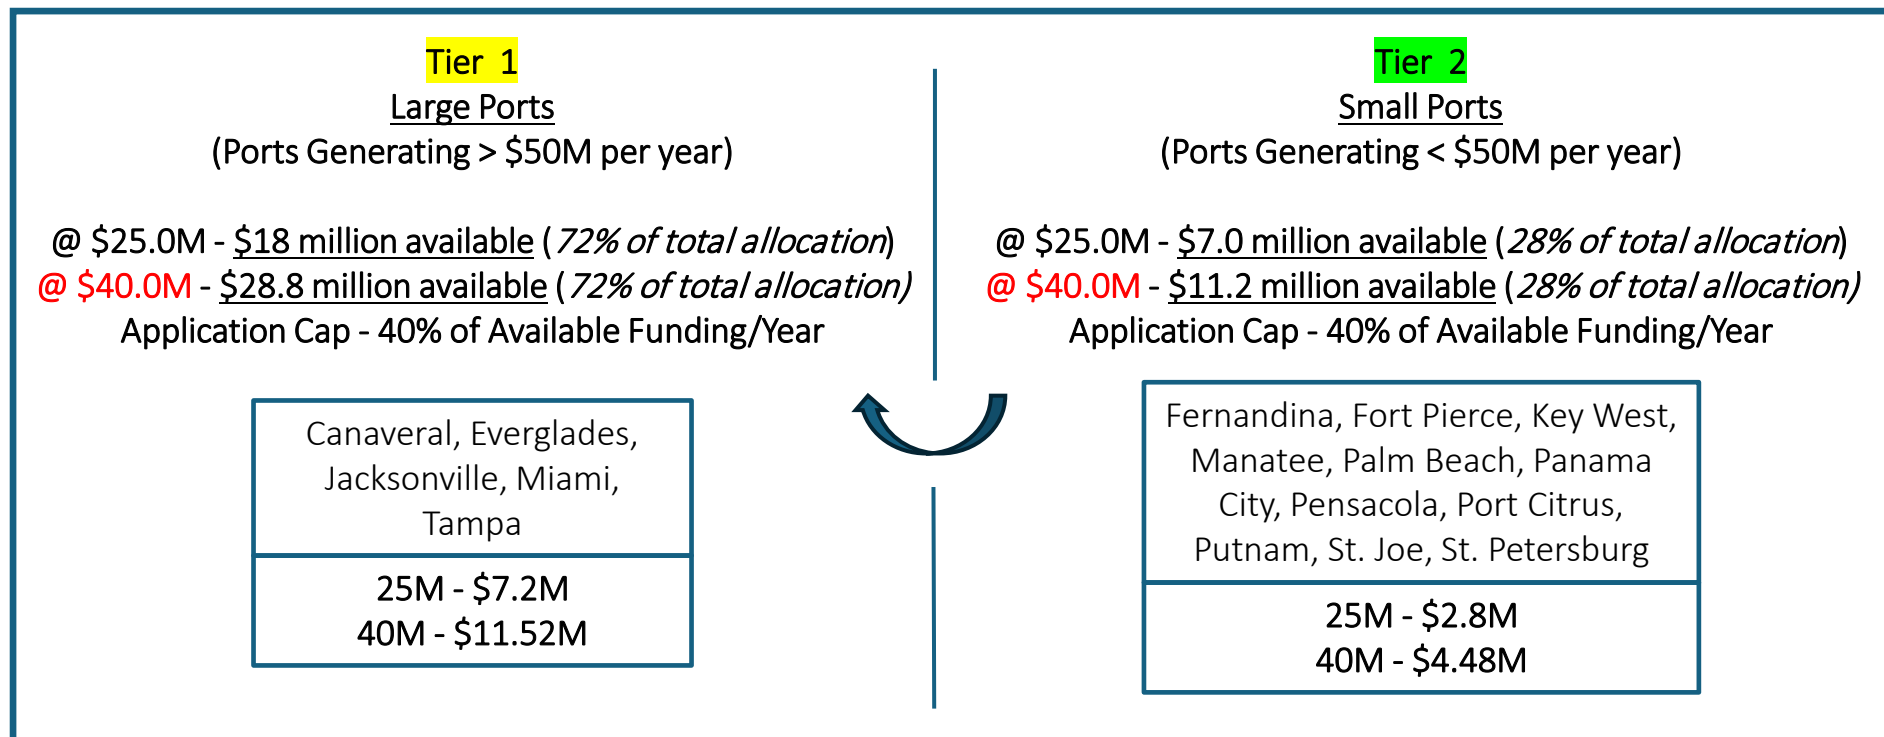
Tier 1
Large Ports
(Ports Generating > \$50M per year)

@ \$25.0M - \$18 million available (72% of total allocation)
@ \$40.0M - \$28.8 million available (72% of total allocation)
Application Cap - 40% of Available Funding/Year

Canaveral, Everglades, Jacksonville, Miami, Tampa

25M - \$7.2M
40M - \$11.52M

Tier 2
Small Ports
(Ports Generating < \$50M per year)

@ \$25.0M - \$7.0 million available (28% of total allocation)
@ \$40.0M - \$11.2 million available (28% of total allocation)
Application Cap - 40% of Available Funding/Year

Fernandina, Fort Pierce, Key West, Manatee, Palm Beach, Panama City, Pensacola, Port Citrus, Putnam, St. Joe, St. Petersburg

25M - \$2.8M
40M - \$4.48M